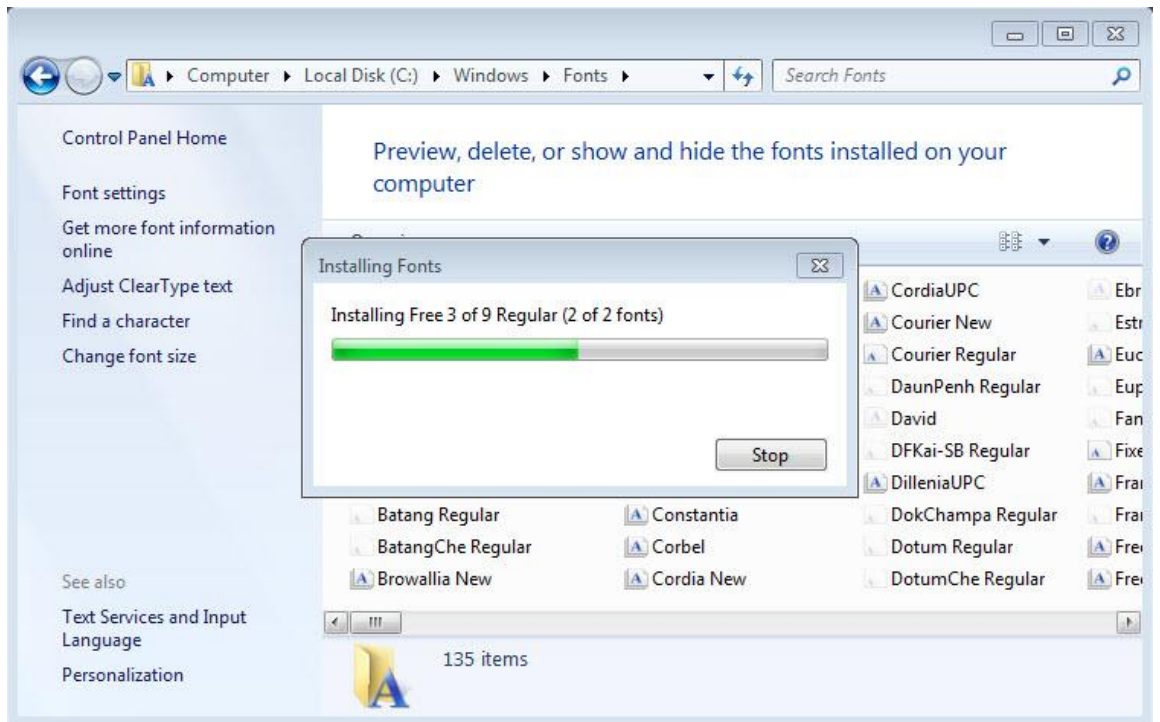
Computer ▸ Local Disk (C:) ▸ Windows ▸ Fonts ▸

Search Fonts

Control Panel Home

Font settings

Get more font information online

Adjust ClearType text

Find a character

Change font size

See also

Text Services and Input Language

Personalization

Preview, delete, or show and hide the fonts installed on your computer

Installing Fonts

Installing Free 3 of 9 Regular (2 of 2 fonts)

Stop

CordiaUPC
Courier New
Courier Regular
DaunPenh Regular
David
DFKai-SB Regular
DilleniaUPC
DokChampa Regular
Dotum Regular
DotumChe Regular

Ebr
Estr
Euc
Eup
Fan
Fixe
Fra
Fra
Fre
Fre

Batang Regular
BatangChe Regular
Browallia New

Constantia
Corbel
Cordia New

135 items